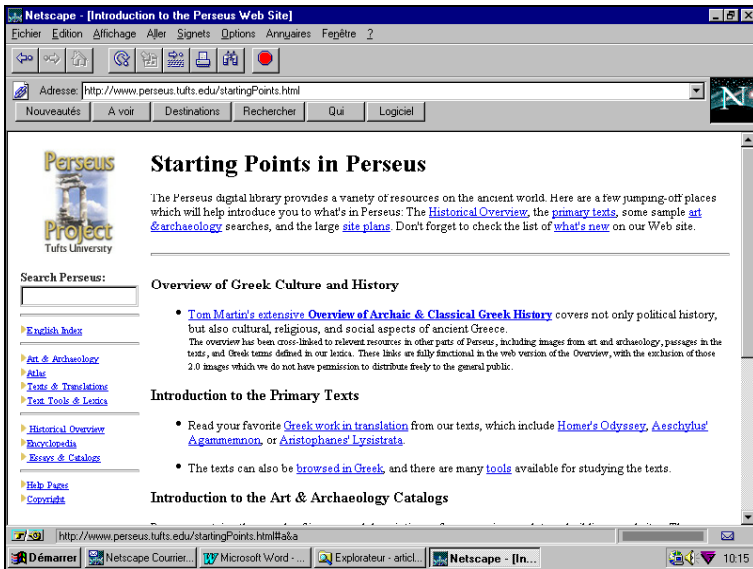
Netscape - [Introduction to the Perseus Web Site]

Fichier Edition Affichage Aller Signets Options Annuaires Fenêtre ?

Adresse: http://www.perseus.tufts.edu/startingPoints.html

Nouveautés A voir Destinations Rechercher Qui Logiciel

Perseus Project Tufts University

Search Perseus:

English Index

Art & Archaeology
Atlas
Texts & Translations
Text Tools & Lexica

Historical Overview
Encyclopedia
Essays & Catalogs

Help Pages
Copyright

Starting Points in Perseus

The Perseus digital library provides a variety of resources on the ancient world. Here are a few jumping-off places which will help introduce you to what's in Perseus: The Historical Overview, the primary texts, some sample art &archaeology searches, and the large site plans. Don't forget to check the list of what's new on our Web site.

Overview of Greek Culture and History

• Tom Martin's extensive Overview of Archaic & Classical Greek History covers not only political history, but also cultural, religious, and social aspects of ancient Greece.
The overview has been cross-linked to relevent resources in other parts of Perseus, including images from art and archaeology, passages in the texts, and Greek terms defined in our lexica. These links are fully functional in the web version of the Overview, with the exclusion of those 2.0 images which we do not have permission to distribute freely to the general public.

Introduction to the Primary Texts

• Read your favorite Greek work in translation from our texts, which include Homer's Odyssey, Aeschylus' Agamemnon, or Aristophanes' Lysistrata.

• The texts can also be browsed in Greek, and there are many tools available for studying the texts.

Introduction to the Art & Archaeology Catalogs

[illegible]

http://www.perseus.tufts.edu/startingPoints.html#a&a

Démarrer Netscape Courrier... Microsoft Word - ... Explorateur - articl... Netscape - [In... 10:15